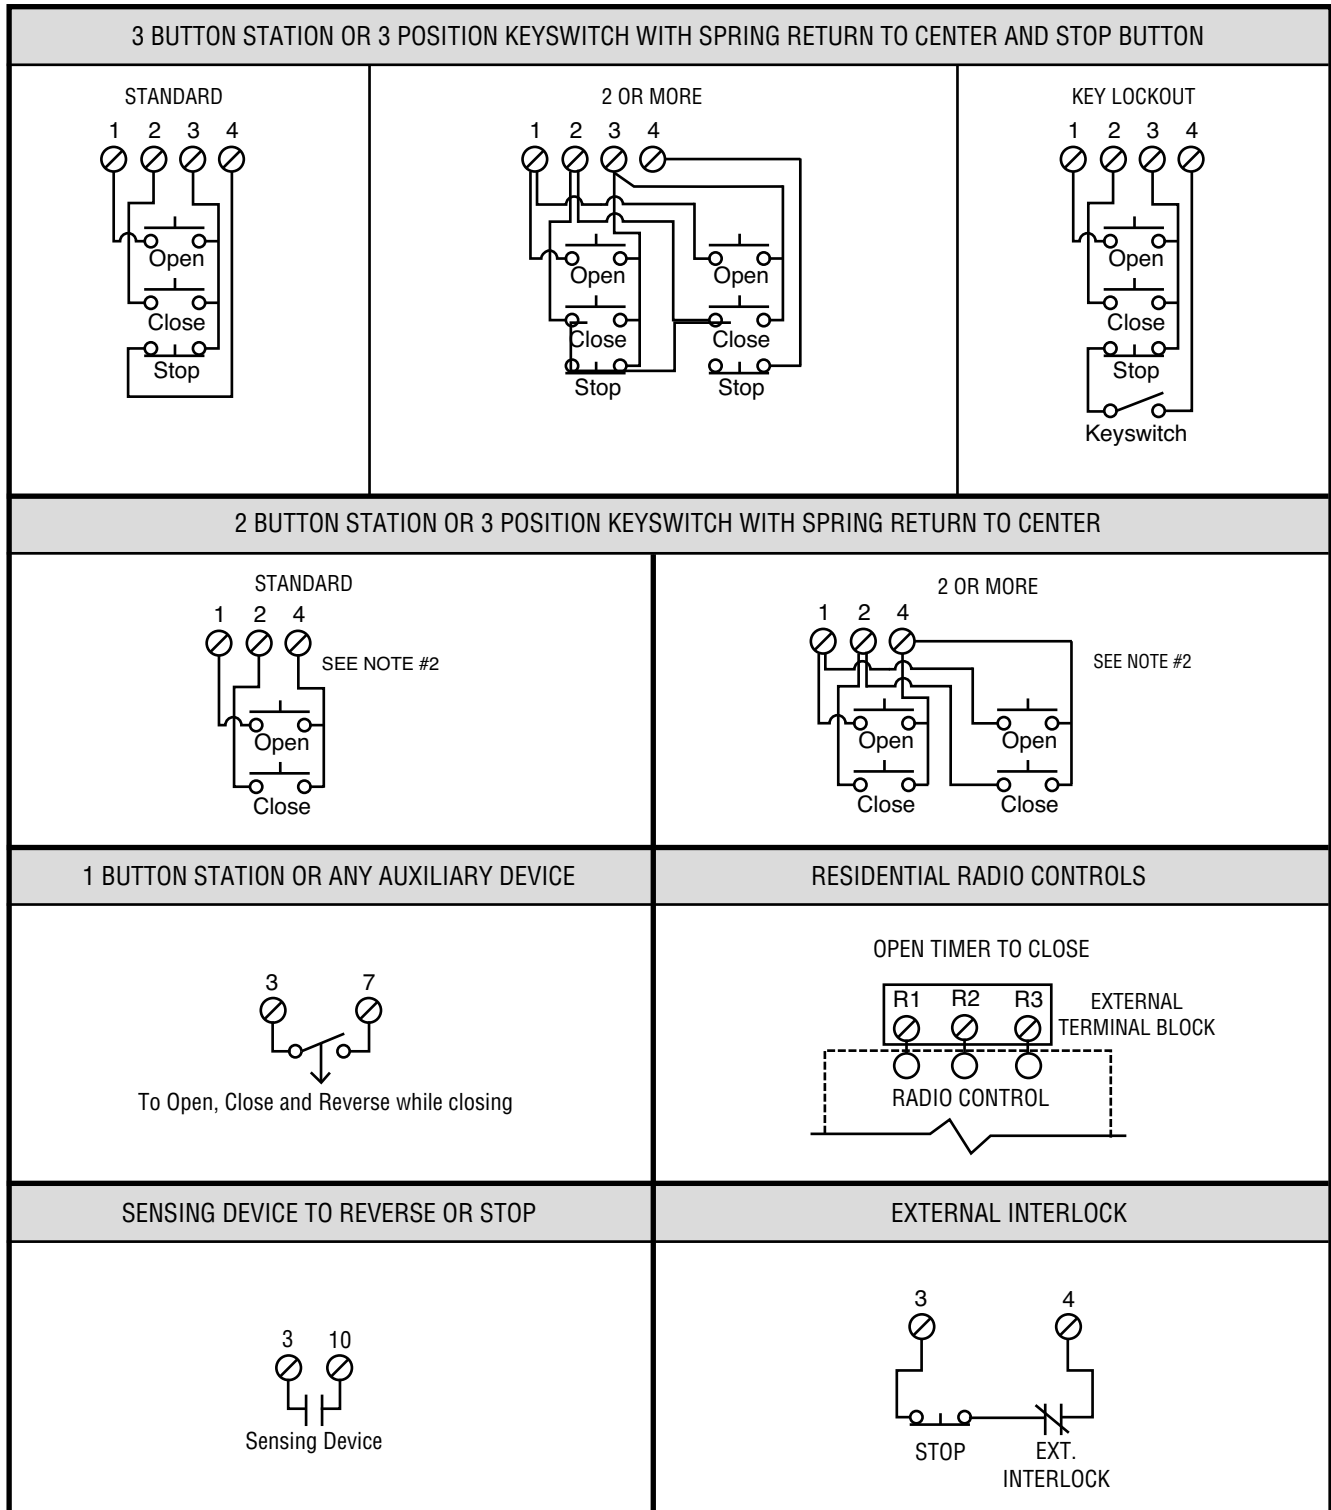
3 BUTTON STATION OR 3 POSITION KEYSWITCH WITH SPRING RETURN TO CENTER AND STOP BUTTON

STANDARD

1 2 3 4

Open

Close

Stop

2 OR MORE

1 2 3 4

Open

Open

Close

Close

Stop

Stop

KEY LOCKOUT

1 2 3 4

Open

Close

Stop

Keyswitch

2 BUTTON STATION OR 3 POSITION KEYSWITCH WITH SPRING RETURN TO CENTER

STANDARD

1 2 4

SEE NOTE #2

Open

Close

2 OR MORE

1 2 4

SEE NOTE #2

Open

Open

Close

Close

1 BUTTON STATION OR ANY AUXILIARY DEVICE

3 7

To Open, Close and Reverse while closing

RESIDENTIAL RADIO CONTROLS

OPEN TIMER TO CLOSE

R1 R2 R3

EXTERNAL TERMINAL BLOCK

RADIO CONTROL

SENSING DEVICE TO REVERSE OR STOP

3 10

Sensing Device

EXTERNAL INTERLOCK

3 4

STOP

EXT. INTERLOCK